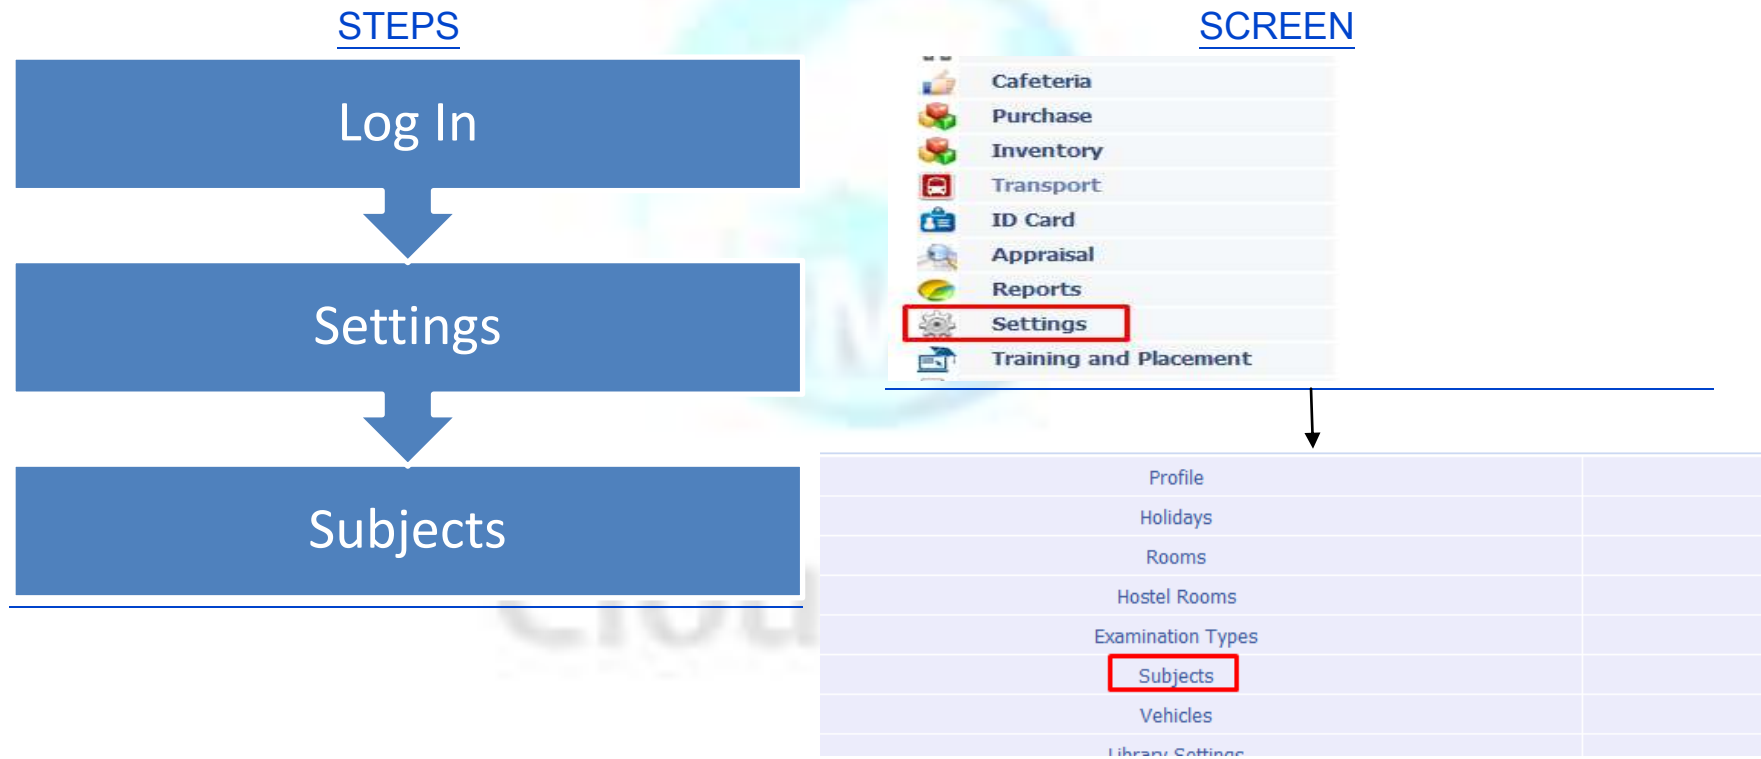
STEPS

Log In

Settings

Subjects

SCREEN

Cafeteria
Purchase
Inventory
Transport
ID Card
Appraisal
Reports
Settings
Training and Placement

Profile
Holidays
Rooms
Hostel Rooms
Examination Types
Subjects
Vehicles
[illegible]